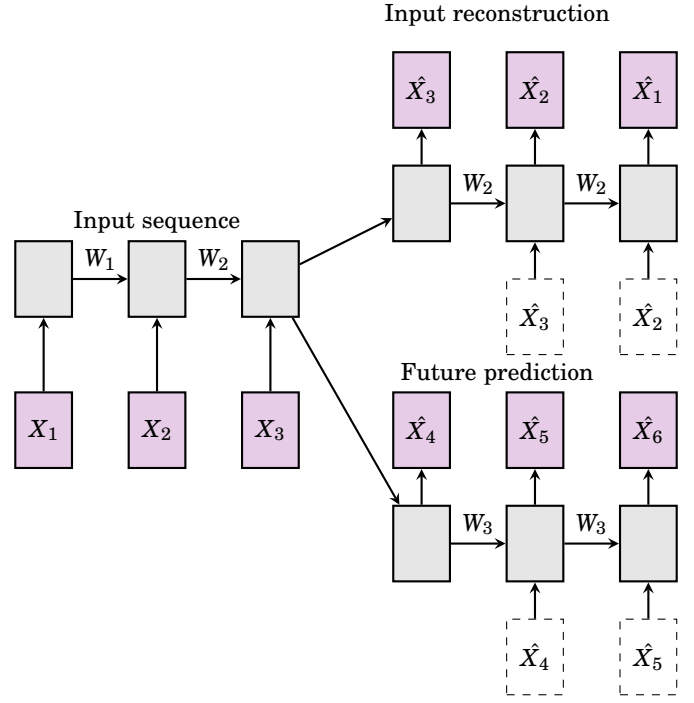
Input reconstruction

$\hat{X_3}$ $\hat{X_2}$ $\hat{X_1}$

$W_2$ $W_2$

Input sequence

$W_1$ $W_2$

$\hat{X_3}$ $\hat{X_2}$

Future prediction

$X_1$ $X_2$ $X_3$

$\hat{X_4}$ $\hat{X_5}$ $\hat{X_6}$

$W_3$ $W_3$

$\hat{X_4}$ $\hat{X_5}$